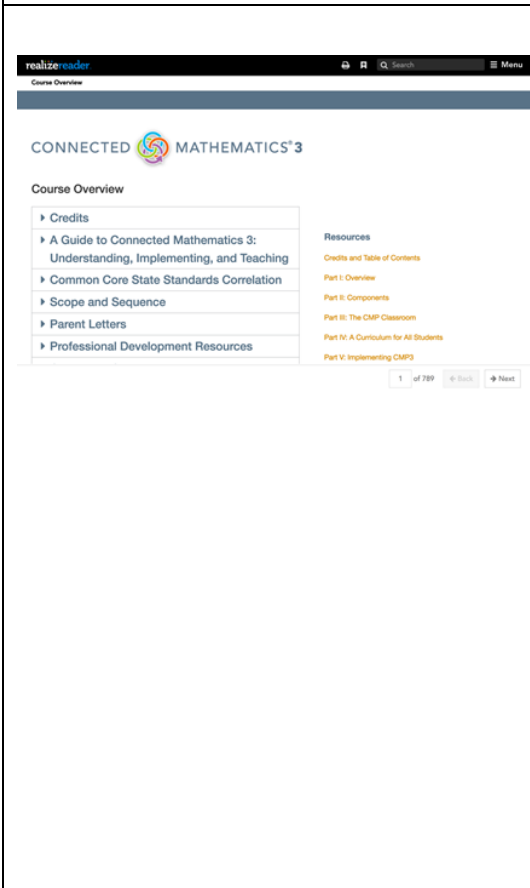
realizereader

Search

Menu

Course Overview

CONNECTED MATHEMATICS®3

Course Overview

Credits

A Guide to Connected Mathematics 3: Understanding, Implementing, and Teaching

Common Core State Standards Correlation

Scope and Sequence

Parent Letters

Professional Development Resources

Resources

Credits and Table of Contents

Part I: Overview

Part II: Components

Part III: The CMP Classroom

Part IV: A Curriculum for All Students

Part V: Implementing CMP3

1 of 789

Back

Next